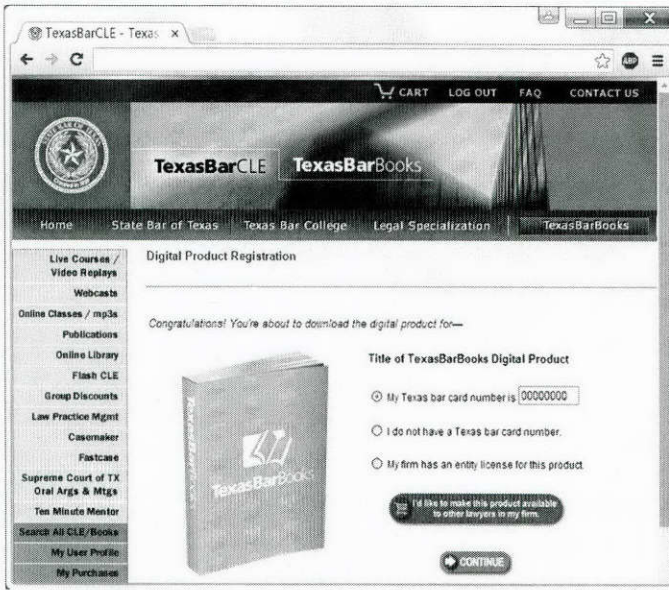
TexasBarCLE - Texas ×

CART LOG OUT FAQ CONTACT US

TexasBarCLE TexasBarBooks

Home State Bar of Texas Texas Bar College Legal Specialization TexasBarBooks

Live Courses / Video Replays
Webcasts
Online Classes / mp3s
Publications
Online Library
Flash CLE
Group Discounts
Law Practice Mgmt
Casemaker
Fastcase
Supreme Court of TX Oral Args & Mtgs
Ten Minute Mentor
Search All CLE/Books
My User Profile
My Purchases

Digital Product Registration

Congratulations! You're about to download the digital product for—

Title of TexasBarBooks Digital Product

My Texas bar card number is 00000000

I do not have a Texas bar card number.

My firm has an entity license for this product.

I'd like to make this product available to other lawyers in my firm.

CONTINUE

TexasBarBooks